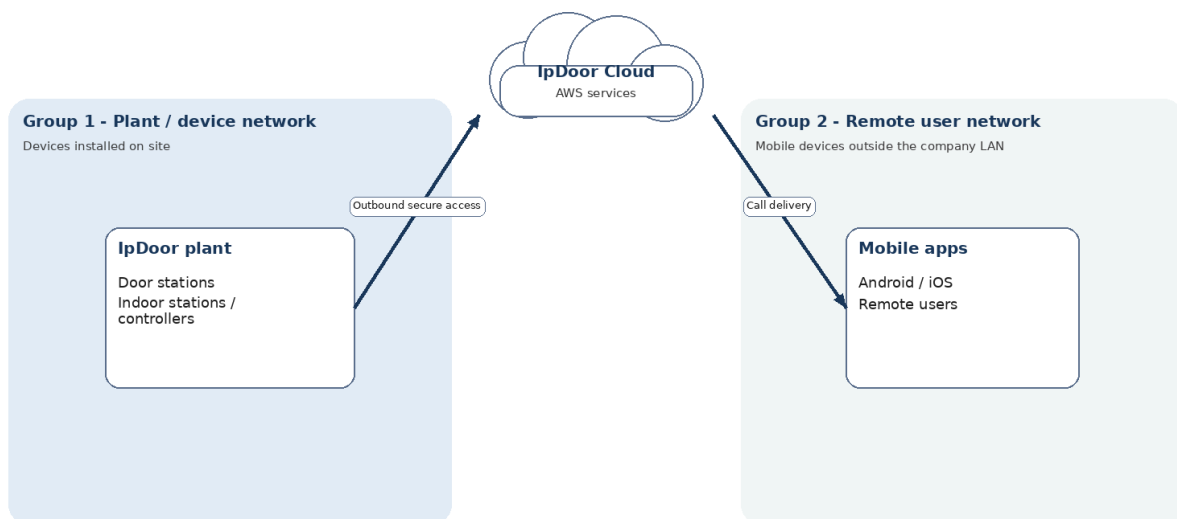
IpDoor Cloud
AWS services

Group 1 - Plant / device network
Devices installed on site

Outbound secure access

IpDoor plant
Door stations
Indoor stations / controllers

Group 2 - Remote user network
Mobile devices outside the company LAN

Call delivery

Mobile apps
Android / iOS
Remote users